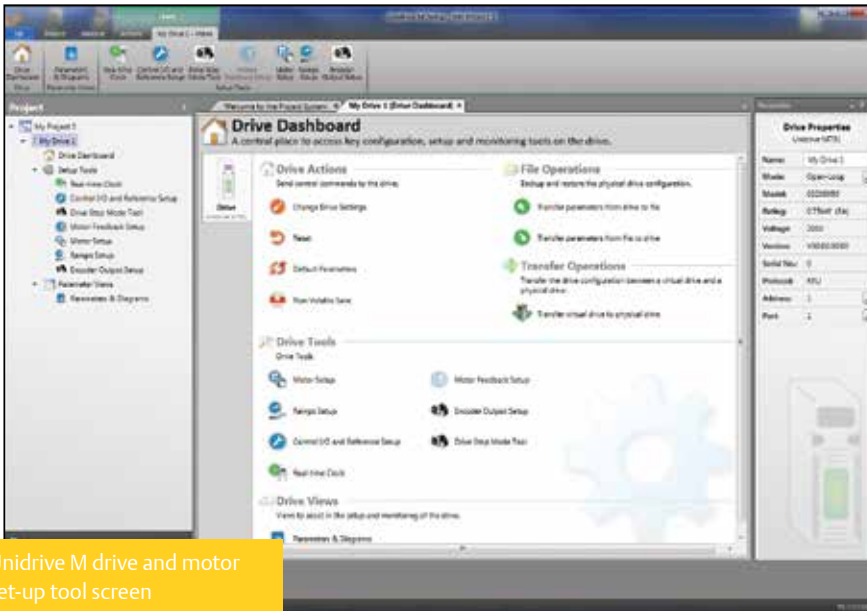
Project

My Project 1
My Drive 1
Drive Dashboard
Setup Tools
Real-time Clock
Control I/O and Reference Setup
Drive Stop Mode Tool
Motor Feedback Setup
Motor Setup
Ramps Setup
Encoder Output Setup
Parameter Views
Parameters & Diagrams

Welcome to the Project System
My Drive 1 (Drive Dashboard)

Drive Dashboard
A central place to access key configuration, setup and monitoring tools on the drive.

Drive

Drive Actions
Send control commands to the drive.
Change Drive Settings
Reset
Default Parameters
Non-Volatile Save

File Operations
Backup and restore the physical drive configuration.
Transfer parameters from drive to file
Transfer parameters from file to drive

Transfer Operations
Transfer the drive configuration between a virtual drive and a physical drive.
Transfer virtual drive to physical drive

Drive Tools
Drive Tools
Motor Setup
Motor Feedback Setup
Ramps Setup
Encoder Output Setup
Control I/O and Reference Setup
Drive Stop Mode Tool
Real-time Clock

Drive Views
Views to assist in the setup and monitoring of the drive.
Parameters & Diagrams

Drive Properties
Unidrive M700

| Name | My Drive 1 |
|---|---|
| Mode | Open-Loop |
| Model | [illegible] |
| Rating | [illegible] |
| Voltage | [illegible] |
| Version | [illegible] |
| Serial No. | 0 |
| Protocol | RTU |
| Address | 1 |
| Port | 1 |

Unidrive M drive and motor set-up tool screen